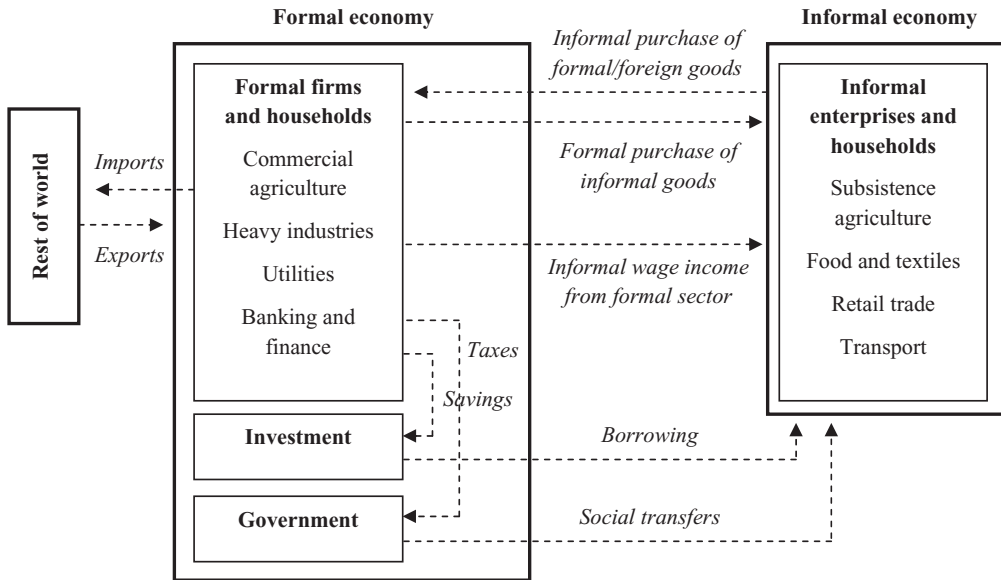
Formal economy

Informal economy

Rest of world

Imports

Exports

Formal firms and households

Commercial agriculture

Heavy industries

Utilities

Banking and finance

Investment

Government

Informal purchase of formal/foreign goods

Formal purchase of informal goods

Informal wage income from formal sector

Taxes

Savings

Borrowing

Social transfers

Informal enterprises and households

Subsistence agriculture

Food and textiles

Retail trade

Transport